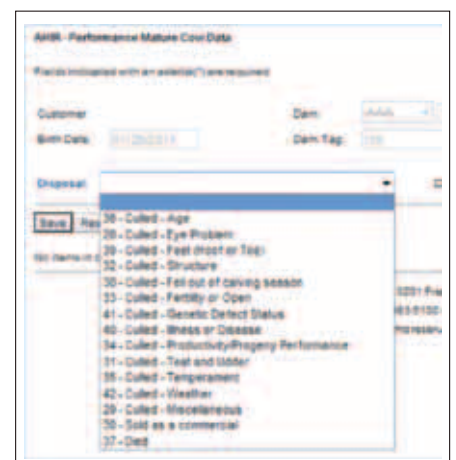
AHIR - Performance Mature Cow Data

Fields indicated with an asterisk(*) are required

Customer

Dam:

AAA

Birth Date:

01/28/2014

Dam Tag:

108

Disposal:

D

Save

Re

No items in

36 - Culled - Age

28 - Culled - Eye Problem

39 - Culled - Feet (Hoof or Toe)

32 - Culled - Structure

30 - Culled - Fell out of calving season

33 - Culled - Fertility or Open

41 - Culled - Genetic Defect Status

40 - Culled - Illness or Disease

34 - Culled - Productivity/Progeny Performance

31 - Culled - Teat and Udder

35 - Culled - Temperament

42 - Culled - Weather

29 - Culled - Miscellaneous

38 - Sold as a commercial

37 - Died

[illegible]

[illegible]

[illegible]